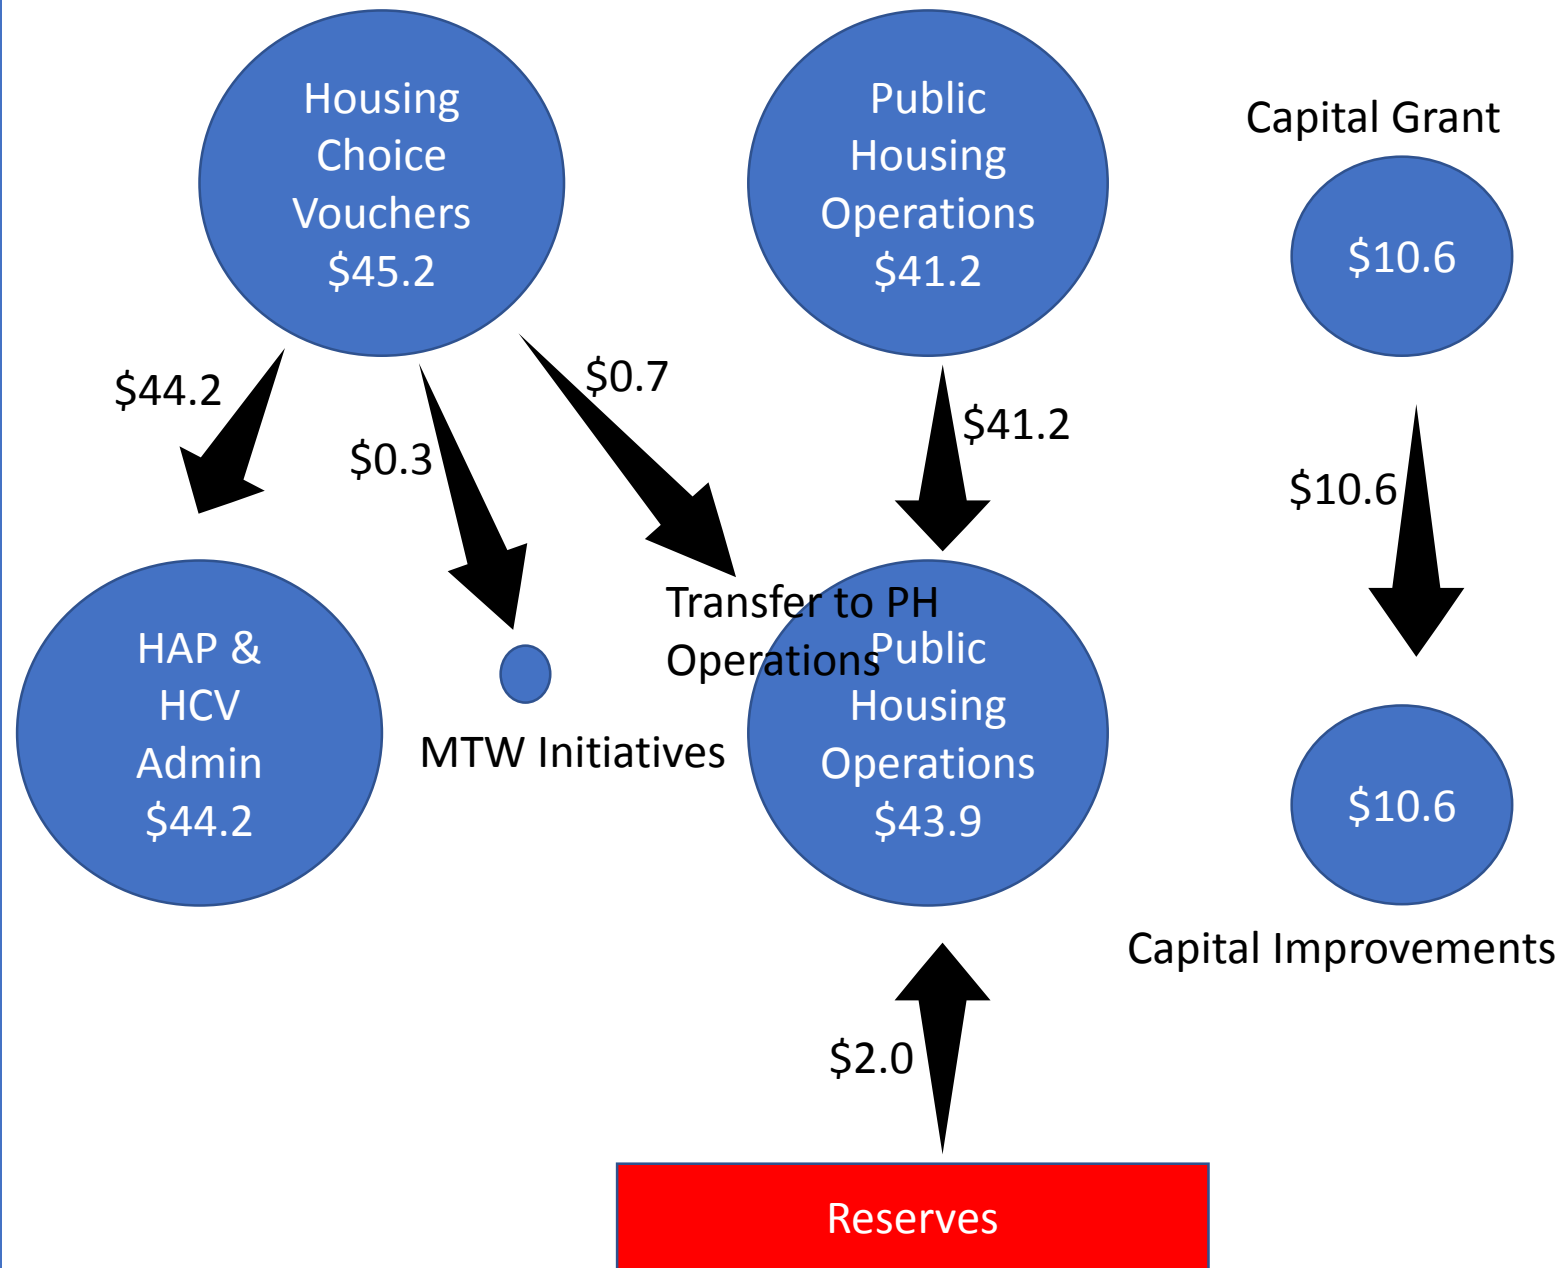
Housing Choice Vouchers $45.2

Public Housing Operations $41.2

Capital Grant

$10.6

$44.2

$0.3

$0.7

$41.2

$10.6

Transfer to PH Operations

HAP & HCV Admin $44.2

MTW Initiatives

Public Housing Operations $43.9

$10.6

Capital Improvements

$2.0

Reserves